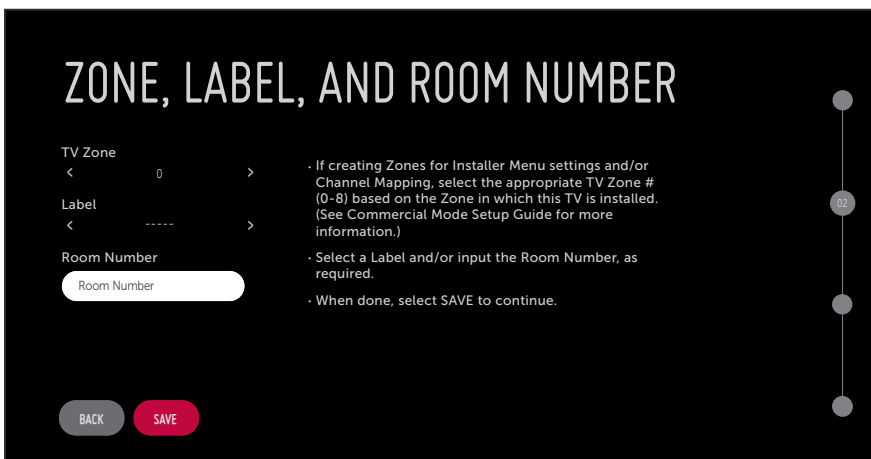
ZONE, LABEL, AND ROOM NUMBER

TV Zone
< 0 >

Label
< ----- >

Room Number
Room Number

· If creating Zones for Installer Menu settings and/or Channel Mapping, select the appropriate TV Zone # (0-8) based on the Zone in which this TV is installed. (See Commercial Mode Setup Guide for more information.)

· Select a Label and/or input the Room Number, as required.

· When done, select SAVE to continue.

02

BACK SAVE